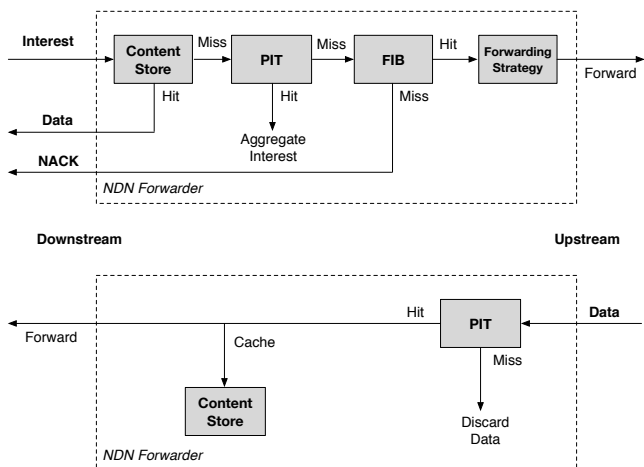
Interest

Content Store

Miss

PIT

Miss

FIB

Hit

Forwarding Strategy

Forward

Hit

Hit

Miss

Data

Aggregate Interest

NACK

NDN Forwarder

Downstream

Upstream

Forward

Hit

PIT

Data

Cache

Miss

Content Store

Discard Data

NDN Forwarder